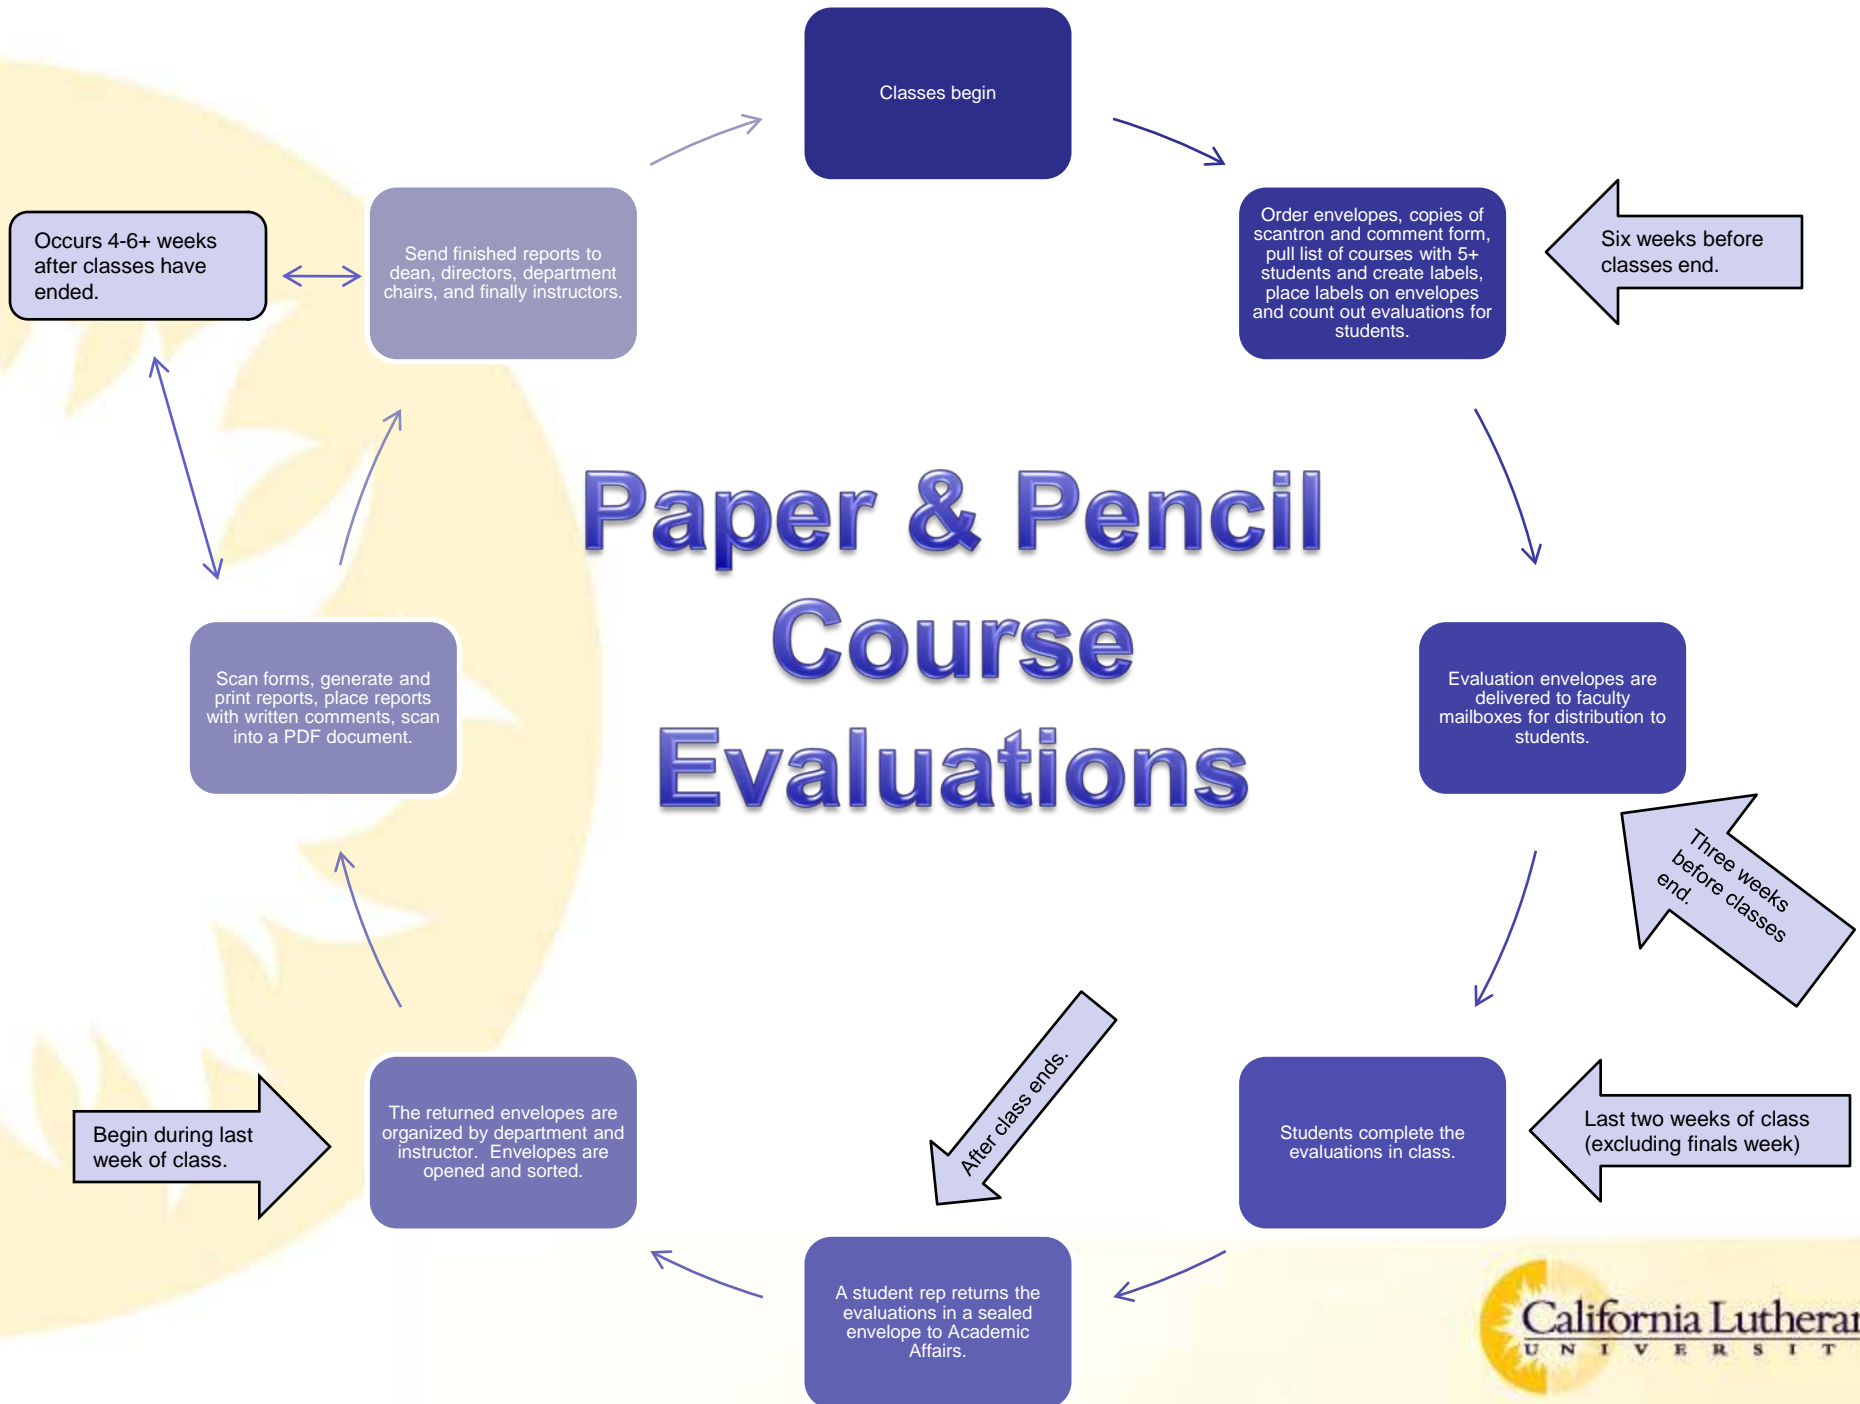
Classes begin

Order envelopes, copies of scantron and comment form, pull list of courses with 5+ students and create labels, place labels on envelopes and count out evaluations for students.

Six weeks before classes end.

Evaluation envelopes are delivered to faculty mailboxes for distribution to students.

Three weeks before classes end.

Students complete the evaluations in class.

Last two weeks of class (excluding finals week)

A student rep returns the evaluations in a sealed envelope to Academic Affairs.

After class ends.

The returned envelopes are organized by department and instructor. Envelopes are opened and sorted.

Begin during last week of class.

Scan forms, generate and print reports, place reports with written comments, scan into a PDF document.

Send finished reports to dean, directors, department chairs, and finally instructors.

Occurs 4-6+ weeks after classes have ended.

Paper & Pencil Course Evaluations

California Lutheran UNIVERSIT